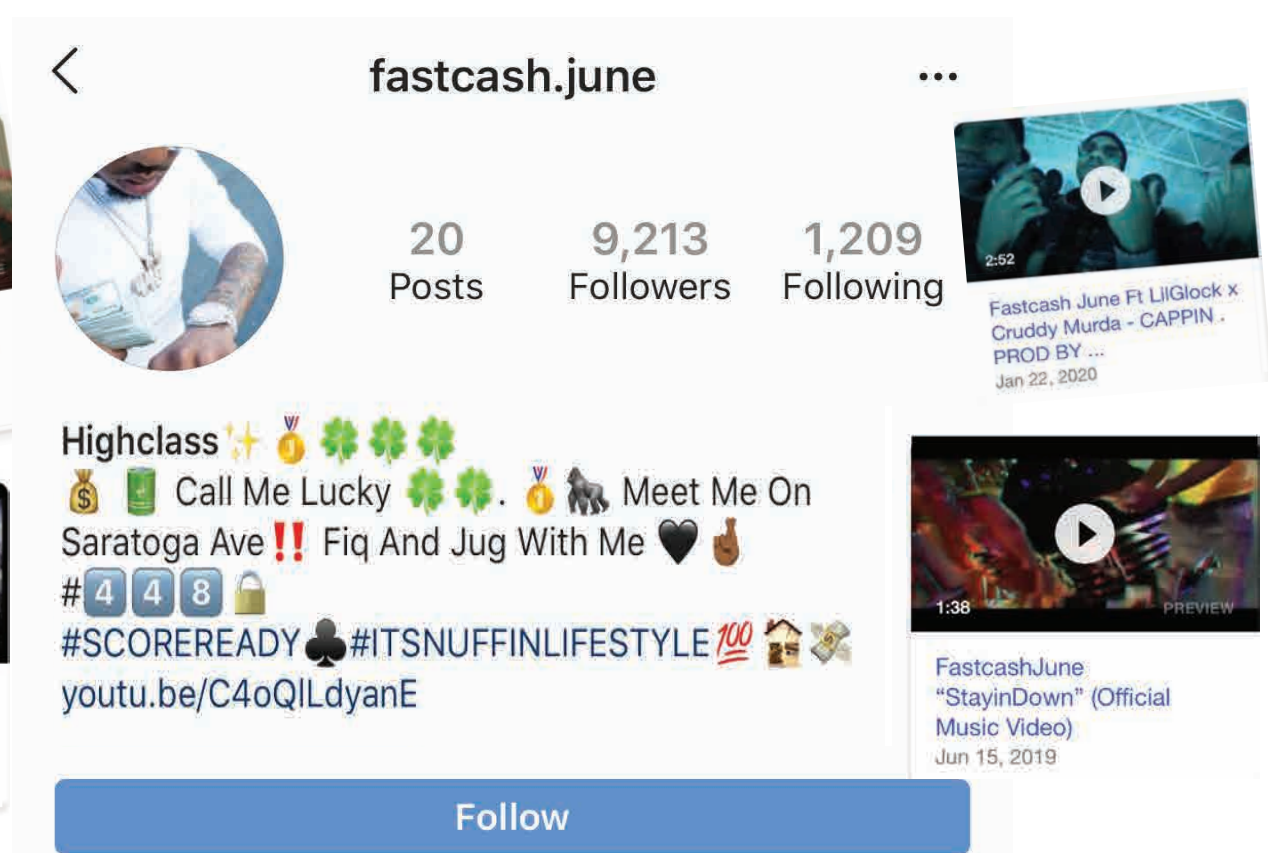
fastcash.june

20 Posts
9,213 Followers
1,209 Following

Highclass✨🥇🍀🍀🍀
💰🥫 Call Me Lucky 🍀🍀. 🥇🦍 Meet Me On Saratoga Ave‼️ Fiq And Jug With Me 🖤🤞🏾
#4️⃣4️⃣8️⃣🔒
#SCOREREADY♣️#ITSNUFFINLIFESTYLE💯🏠💸
youtu.be/C4oQILdyanE

Follow

2:52
Fastcash June Ft LilGlock x Cruddy Murda - CAPPIN . PROD BY ...
Jan 22, 2020

1:38 PREVIEW
FastcashJune "StayinDown" (Official Music Video)
Jun 15, 2019